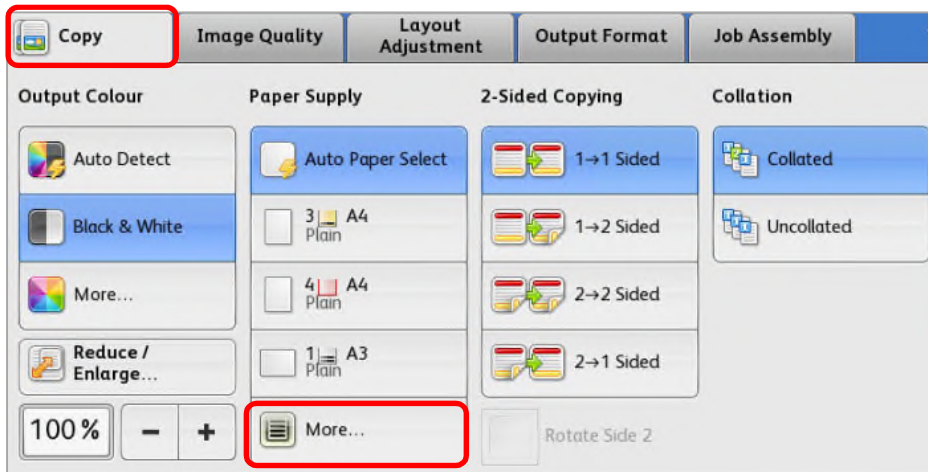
Copy
Image Quality
Layout Adjustment
Output Format
Job Assembly

Output Colour
Auto Detect
Black & White
More...
Reduce / Enlarge...
100%
−
+

Paper Supply
Auto Paper Select
3 A4 Plain
4 A4 Plain
1 A3 Plain
More...

2-Sided Copying
1→1 Sided
1→2 Sided
2→2 Sided
2→1 Sided
Rotate Side 2

Collation
Collated
Uncollated